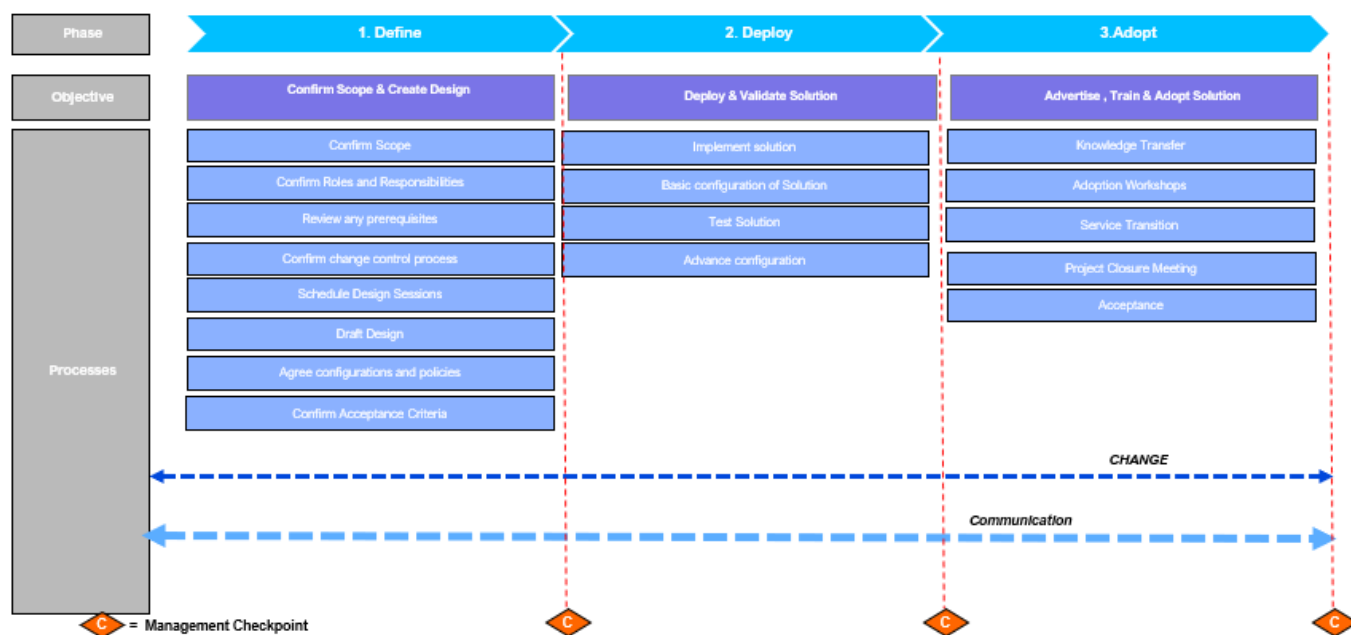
Phase

1. Define

2. Deploy

3.Adopt

Objective

Confirm Scope & Create Design

Deploy & Validate Solution

Advertise , Train & Adopt Solution

Processes

Confirm Scope

Confirm Roles and Responsibilities

Review any prerequisites

Confirm change control process

Schedule Design Sessions

Draft Design

Agree configurations and policies

Confirm Acceptance Criteria

Implement solution

Basic configuration of Solution

Test Solution

Advance configuration

Knowledge Transfer

Adoption Workshops

Service Transition

Project Closure Meeting

Acceptance

CHANGE

Communication

C = Management Checkpoint

C

C

C